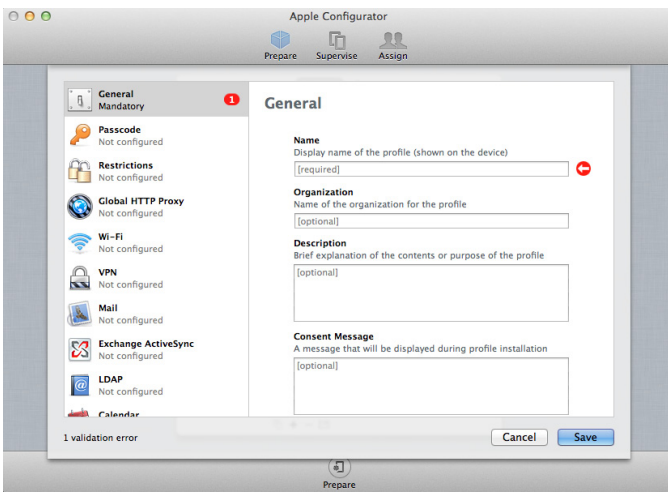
Apple Configurator

Prepare Supervise Assign

General
Mandatory
1

Passcode
Not configured

Restrictions
Not configured

Global HTTP Proxy
Not configured

Wi-Fi
Not configured

VPN
Not configured

Mail
Not configured

Exchange ActiveSync
Not configured

LDAP
Not configured

Calendar

General

Name
Display name of the profile (shown on the device)
[required]

Organization
Name of the organization for the profile
[optional]

Description
Brief explanation of the contents or purpose of the profile
[optional]

Consent Message
A message that will be displayed during profile installation
[optional]

1 validation error

Cancel Save

Prepare